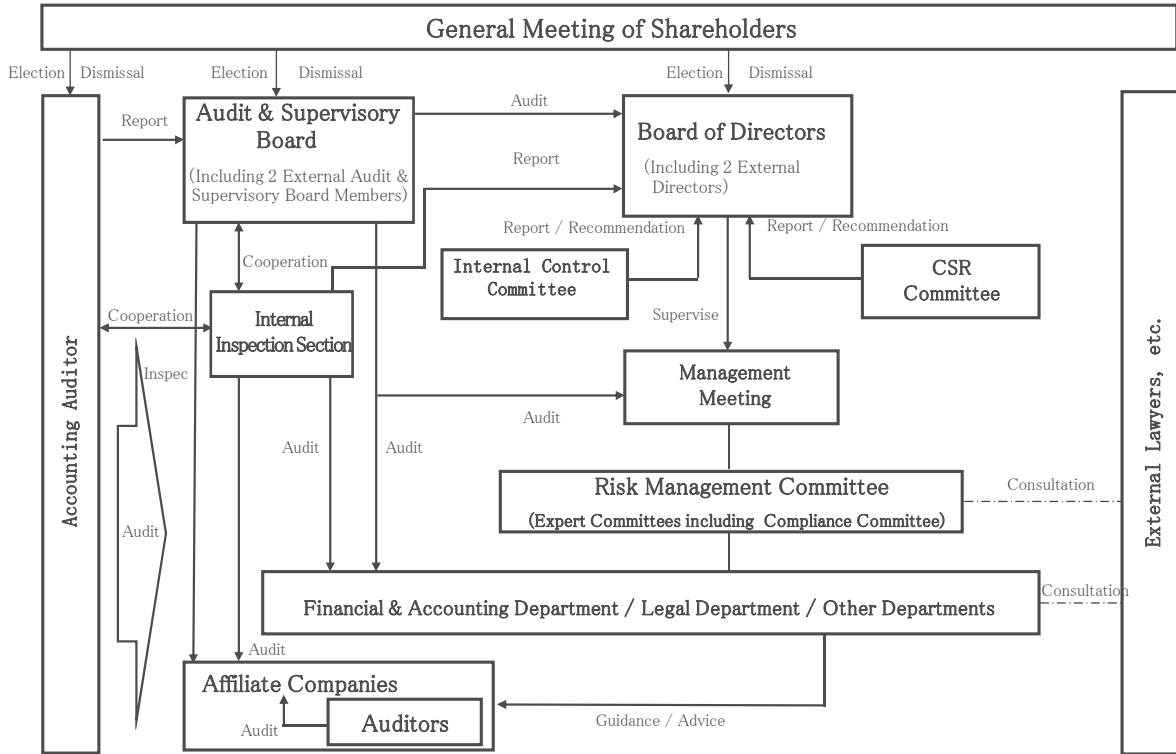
General Meeting of Shareholders

Election Dismissal

Election Dismissal

Election Dismissal

Accounting Auditor

Report

Audit & Supervisory Board

(Including 2 External Audit & Supervisory Board Members)

Audit

Report

Board of Directors

(Including 2 External Directors)

Report / Recommendation

Report / Recommendation

Cooperation

Internal Control Committee

CSR Committee

Cooperation

Internal Inspection Section

Supervise

Inspec

Management Meeting

Audit

Audit

Audit

Risk Management Committee

(Expert Committees including Compliance Committee)

Consultation

Audit

Financial & Accounting Department / Legal Department / Other Departments

Consultation

Audit

Affiliate Companies

Auditors

Audit

Guidance / Advice

External Lawyers, etc.